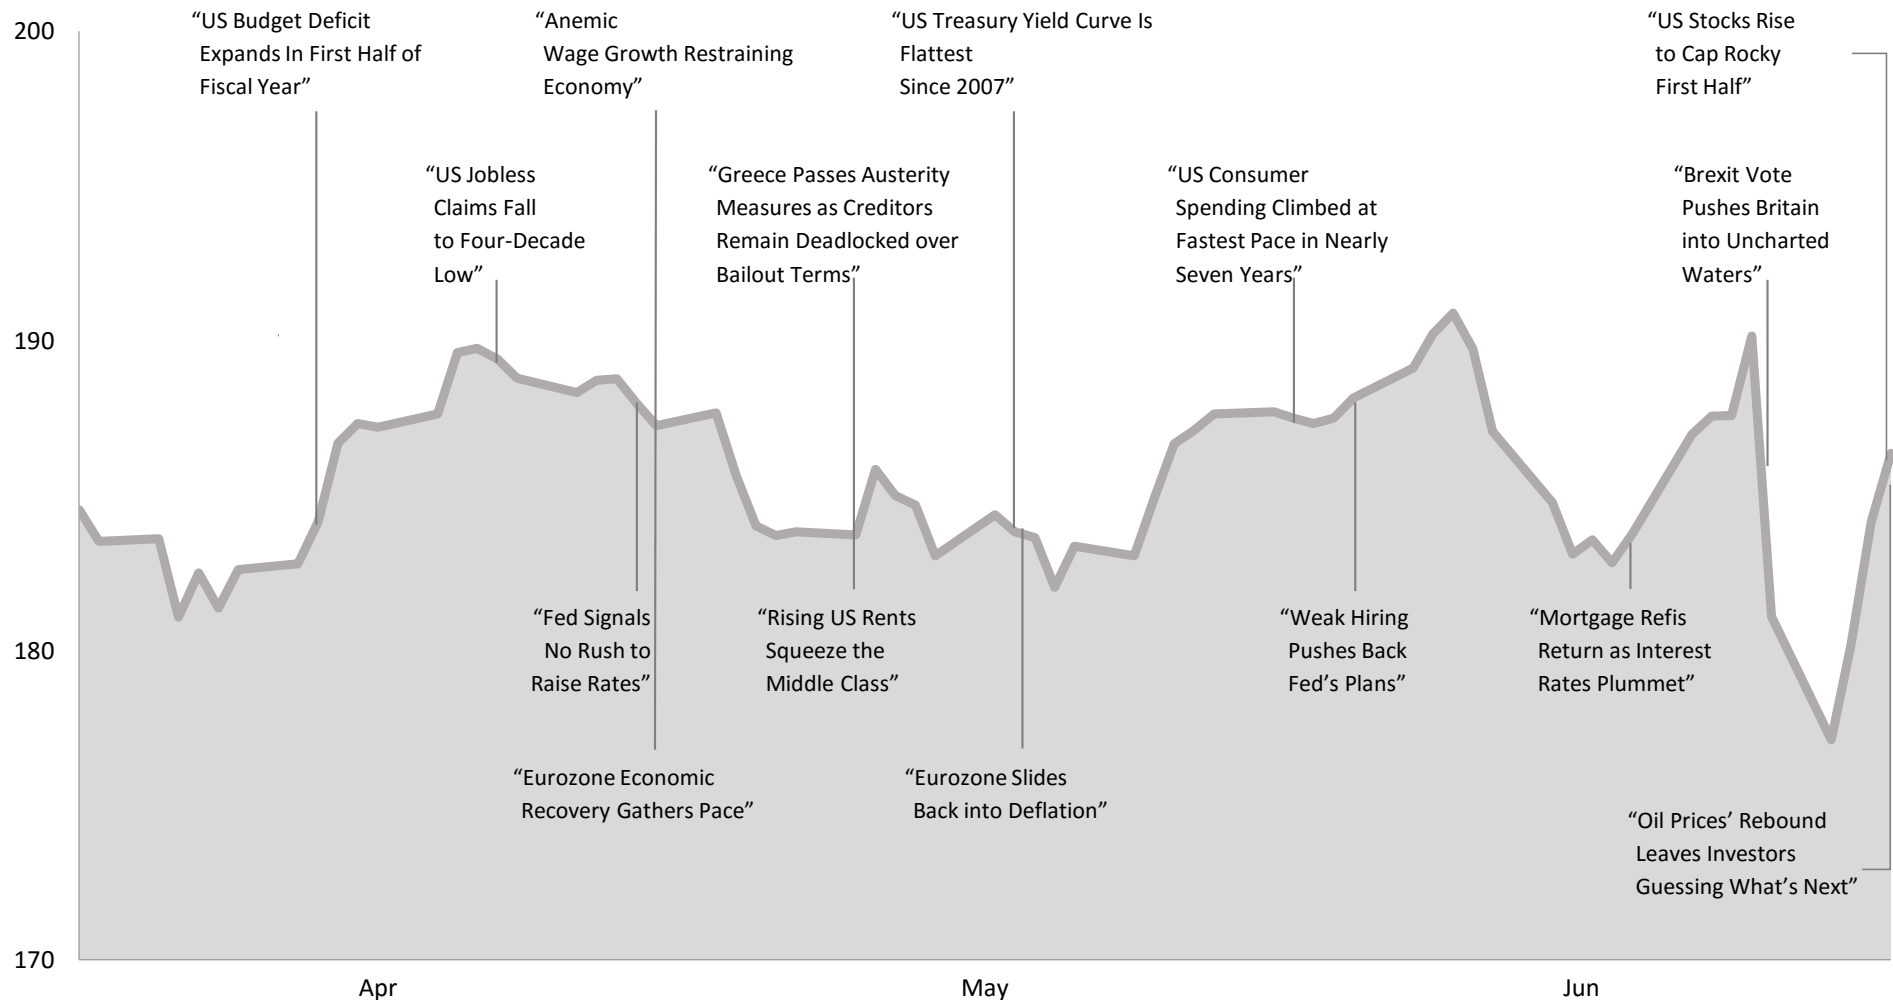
200

190

180

170

"US Budget Deficit Expands In First Half of Fiscal Year"

"Anemic Wage Growth Restraining Economy"

"US Treasury Yield Curve Is Flattest Since 2007"

"US Stocks Rise to Cap Rocky First Half"

"US Jobless Claims Fall to Four-Decade Low"

"Greece Passes Austerity Measures as Creditors Remain Deadlocked over Bailout Terms"

"US Consumer Spending Climbed at Fastest Pace in Nearly Seven Years"

"Brexit Vote Pushes Britain into Uncharted Waters"

"Fed Signals No Rush to Raise Rates"

"Rising US Rents Squeeze the Middle Class"

"Weak Hiring Pushes Back Fed's Plans"

"Mortgage Refis Return as Interest Rates Plummet"

"Eurozone Economic Recovery Gathers Pace"

"Eurozone Slides Back into Deflation"

"Oil Prices' Rebound Leaves Investors Guessing What's Next"

Apr

May

Jun